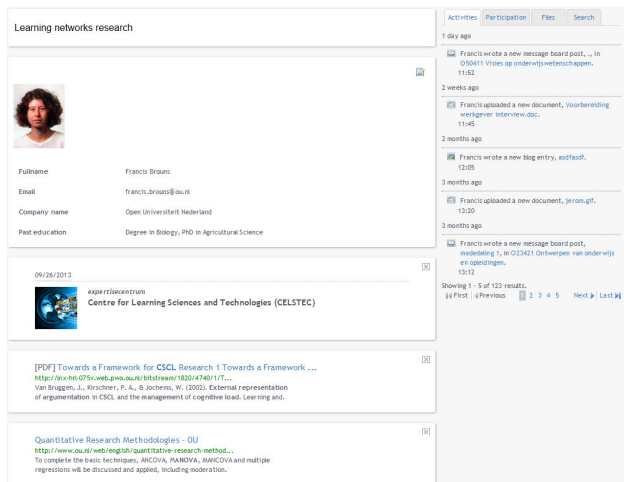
Learning networks research

Fullname Francis Brouns

Email francis.brouns@ou.nl

Company name Open Universiteit Nederland

Past education Degree in Biology, PhD in Agricultural Science

09/26/2013

expertisecentrum

Centre for Learning Sciences and Technologies (CELSTEC)

[PDF] Towards a Framework for CSCL Research 1 Towards a Framework ...

http://dspace.ou.nl/bitstream/1820/4740/1/T...

Van Bruggen, J., Kirschner, P. A., & Jochems, W. (2002). External representation of argumentation in CSCL and the management of cognitive load. Learning and.

Quantitative Research Methodologies - OU

http://www.ou.nl/web/english/quantitative-research-method...

To complete the basic techniques, ANCOVA, MANOVA, MANCOVA and multiple regressions will be discussed and applied, including moderation.

Activities | Participation | Files | Search

1 day ago

Francis wrote a new message board post, ., in O50411 Visies op onderwijswetenschappen. 11:52

2 weeks ago

Francis uploaded a new document, Voorbereiding werkgever interview.doc. 11:45

2 months ago

Francis wrote a new blog entry, asdfasdf. 12:05

3 months ago

Francis uploaded a new document, jerom.gif. 13:20

3 months ago

Francis wrote a new message board post, mededeling 1, in O23421 Ontwerpen van onderwijs en opleidingen. 13:12

Showing 1 - 5 of 123 results.

First Previous 1 2 3 4 5 Next Last